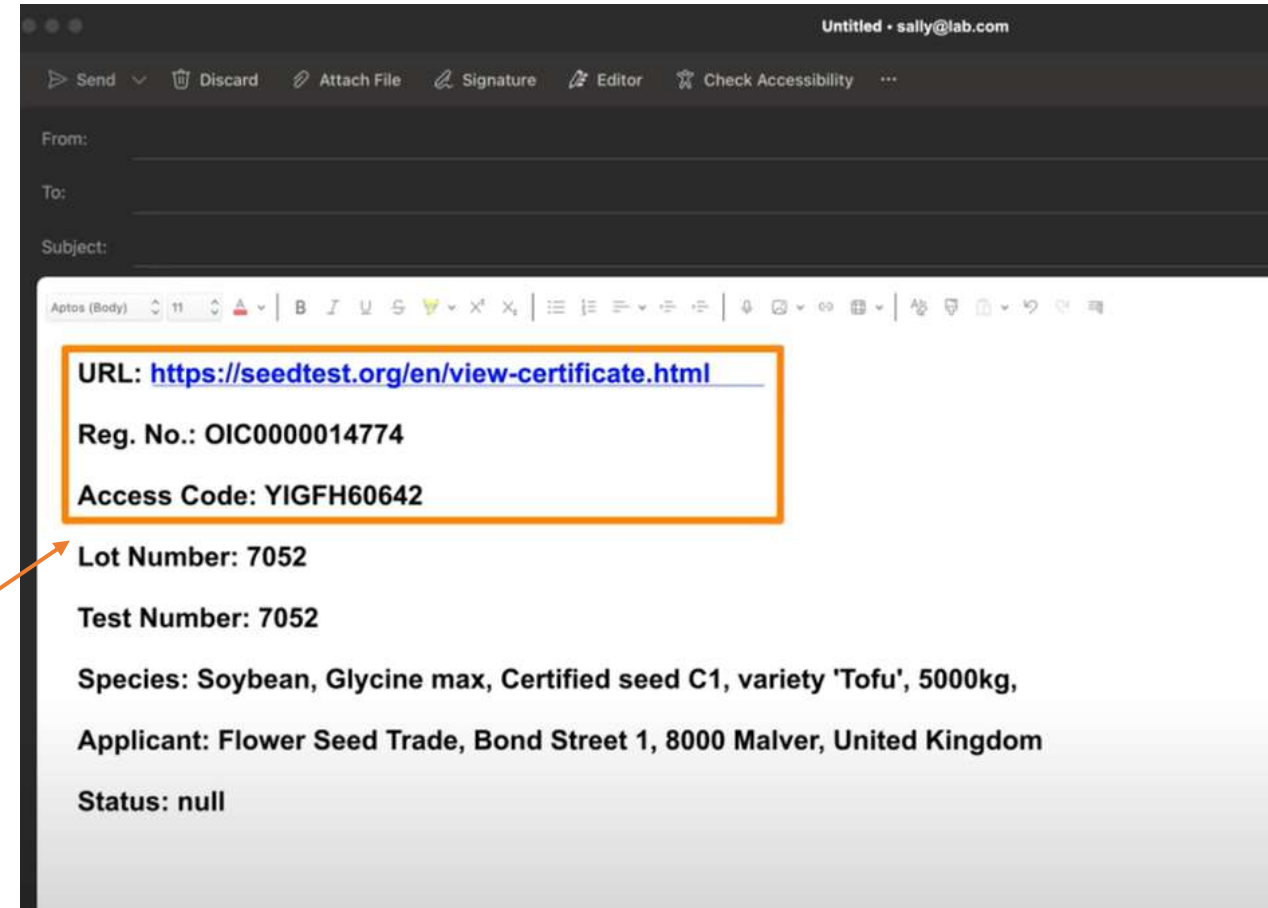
Untitled • sally@lab.com

Send Discard Attach File Signature Editor Check Accessibility ···

From:

To:

Subject:

Aptos (Body) 11

URL: https://seedtest.org/en/view-certificate.html

Reg. No.: OIC0000014774

Access Code: YIGFH60642

Lot Number: 7052

Test Number: 7052

Species: Soybean, Glycine max, Certified seed C1, variety 'Tofu', 5000kg,

Applicant: Flower Seed Trade, Bond Street 1, 8000 Malver, United Kingdom

Status: null